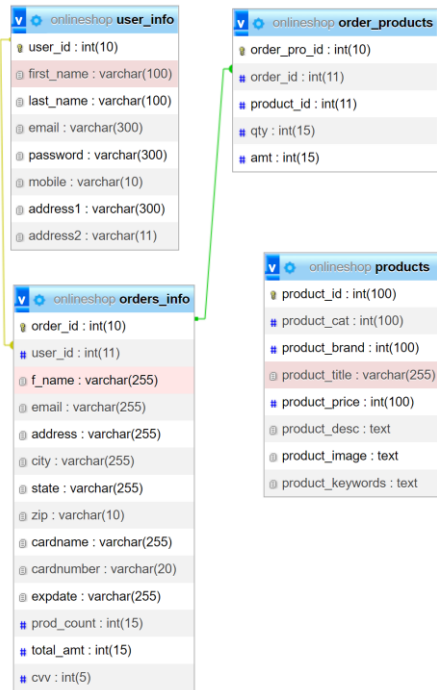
onlineshop user_info
user_id : int(10)
first_name : varchar(100)
last_name : varchar(100)
email : varchar(300)
password : varchar(300)
mobile : varchar(10)
address1 : varchar(300)
address2 : varchar(11)

onlineshop order_products
order_pro_id : int(10)
order_id : int(11)
product_id : int(11)
qty : int(15)
amt : int(15)

onlineshop orders_info
order_id : int(10)
user_id : int(11)
f_name : varchar(255)
email : varchar(255)
address : varchar(255)
city : varchar(255)
state : varchar(255)
zip : varchar(10)
cardname : varchar(255)
cardnumber : varchar(20)
expdate : varchar(255)
prod_count : int(15)
total_amt : int(15)
cvv : int(5)

onlineshop products
product_id : int(100)
product_cat : int(100)
product_brand : int(100)
product_title : varchar(255)
product_price : int(100)
product_desc : text
product_image : text
product_keywords : text